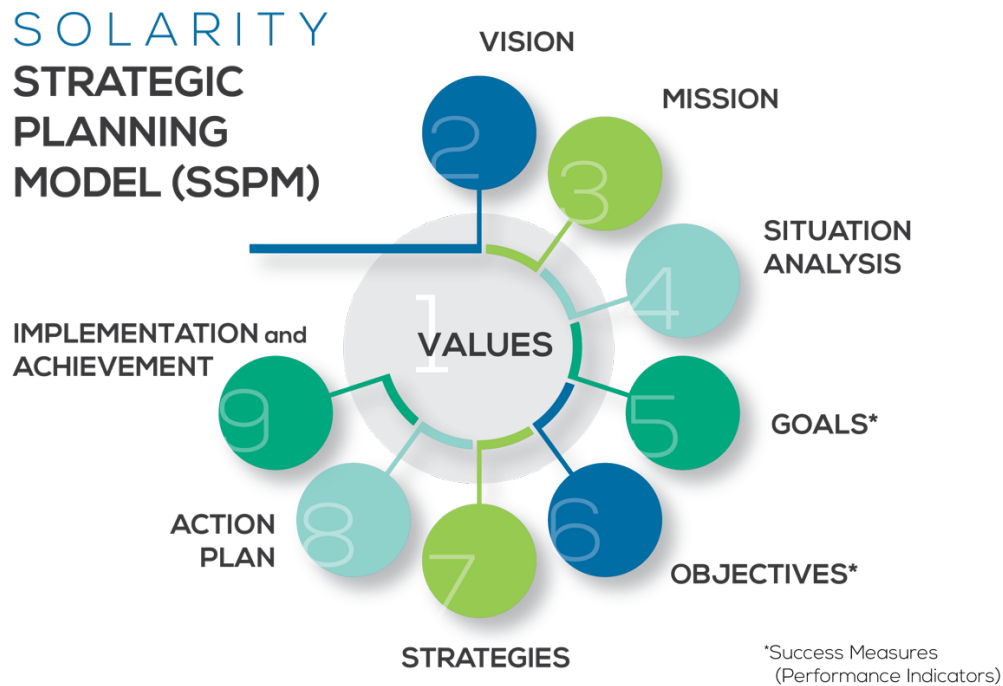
SOLARITY
STRATEGIC PLANNING MODEL (SSPM)

1
VALUES

2
VISION

3
MISSION

4
SITUATION ANALYSIS

5
GOALS*

6
OBJECTIVES*

7
STRATEGIES

8
ACTION PLAN

9
IMPLEMENTATION and ACHIEVEMENT

*Success Measures (Performance Indicators)